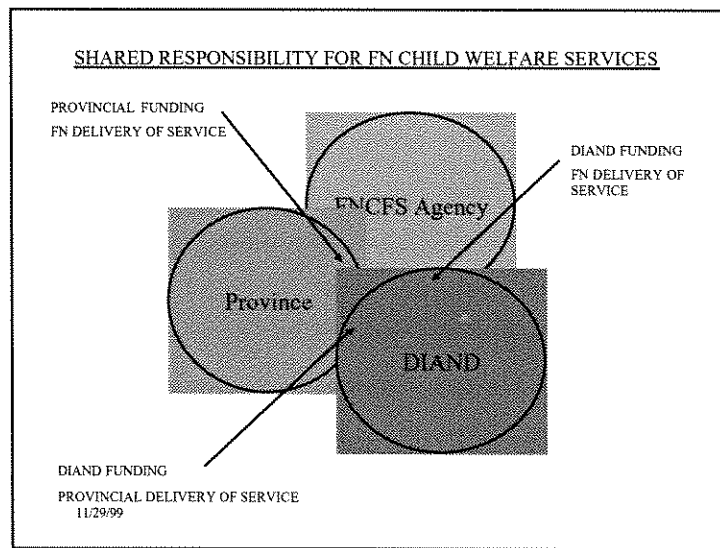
SHARED RESPONSIBILITY FOR FN CHILD WELFARE SERVICES

PROVINCIAL FUNDING
FN DELIVERY OF SERVICE

DIAND FUNDING
FN DELIVERY OF SERVICE

FNCFS Agency

Province

DIAND

DIAND FUNDING
PROVINCIAL DELIVERY OF SERVICE
11/29/99